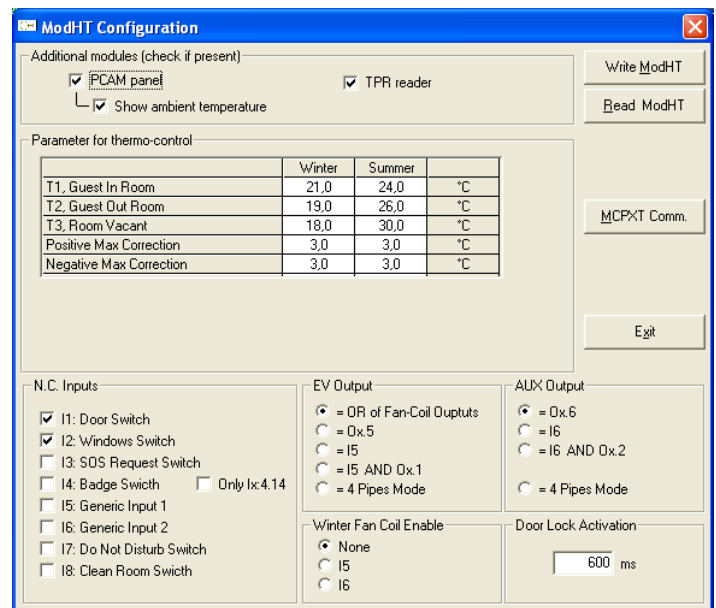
ModHT Configuration

Additional modules (check if present)

PCAM panel

Show ambient temperature

TPR reader

Write ModHT

Read ModHT

Parameter for thermo-control

| | Winter | Summer | |
|---|---|---|---|
| T1, Guest In Room | 21,0 | 24,0 | °C |
| T2, Guest Out Room | 19,0 | 26,0 | °C |
| T3, Room Vacant | 18,0 | 30,0 | °C |
| Positive Max Correction | 3,0 | 3,0 | °C |
| Negative Max Correction | 3,0 | 3,0 | °C |

MCPXT Comm.

Exit

N.C. Inputs

I1: Door Switch

I2: Windows Switch

I3: SOS Request Switch

I4: Badge Switch

Only Ix:4.14

I5: Generic Input 1

I6: Generic Input 2

I7: Do Not Disturb Switch

I8: Clean Room Swicth

EV Output

= OR of Fan-Coil Ouptuts

= Ox.5

= I5

= I5 AND Ox.1

= 4 Pipes Mode

AUX Output

= Ox.6

= I6

= I6 AND Ox.2

= 4 Pipes Mode

Winter Fan Coil Enable

None

I5

I6

Door Lock Activation

600 ms